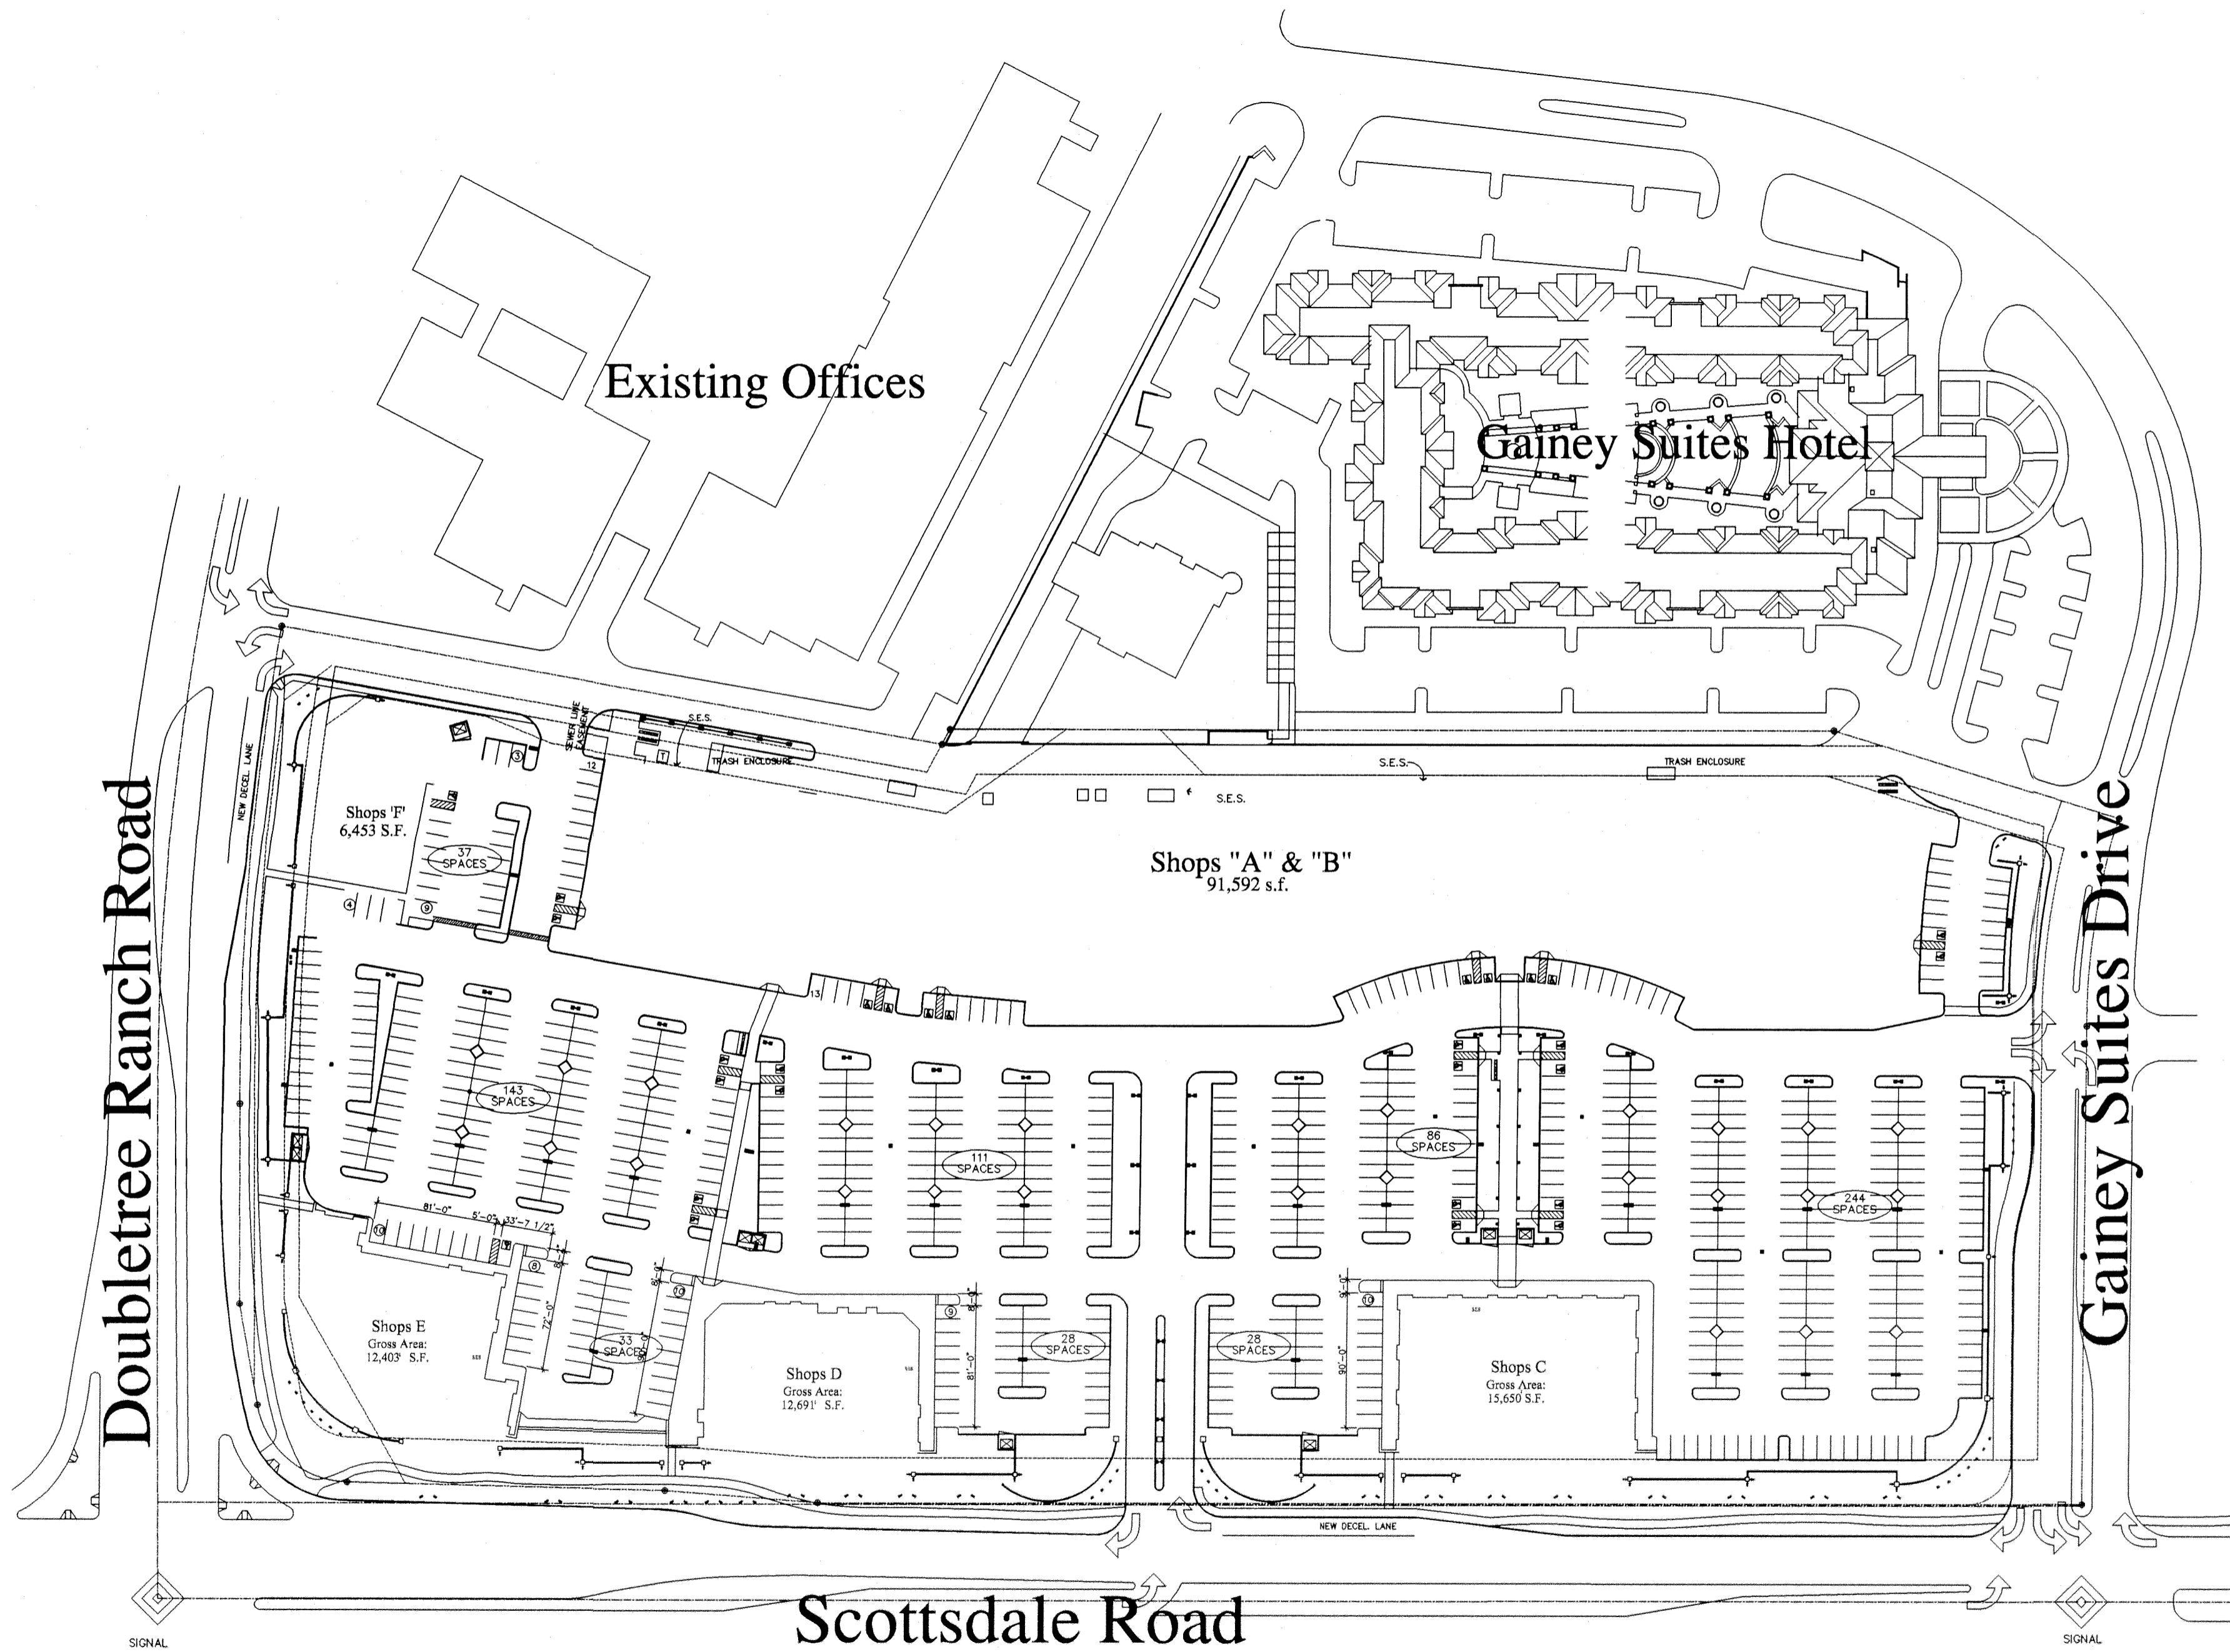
Existing Offices

Gainey Suites Hotel

Doubletree Ranch Road

Gainey Suites Drive

Scottsdale Road

SIGNAL

SIGNAL

NEW DECEL LANE

SEWER LINE EASEMENT

S.E.S.

TRASH ENCLOSURE

S.E.S.

TRASH ENCLOSURE

S.E.S.

Shops 'F'
6,453 S.F.

37 SPACES

Shops "A" & "B"
91,592 s.f.

143 SPACES

111 SPACES

86 SPACES

244 SPACES

81'-0"

5'-0"

33'-7 1/2"

72'-0"

33 SPACES

81'-0"

90'-0"

28 SPACES

28 SPACES

Shops E
Gross Area:
12,403' S.F.

Shops D
Gross Area:
12,691' S.F.

Shops C
Gross Area:
15,650' S.F.

NEW DECEL. LANE

3

4

9

12

13

8

10

9

10